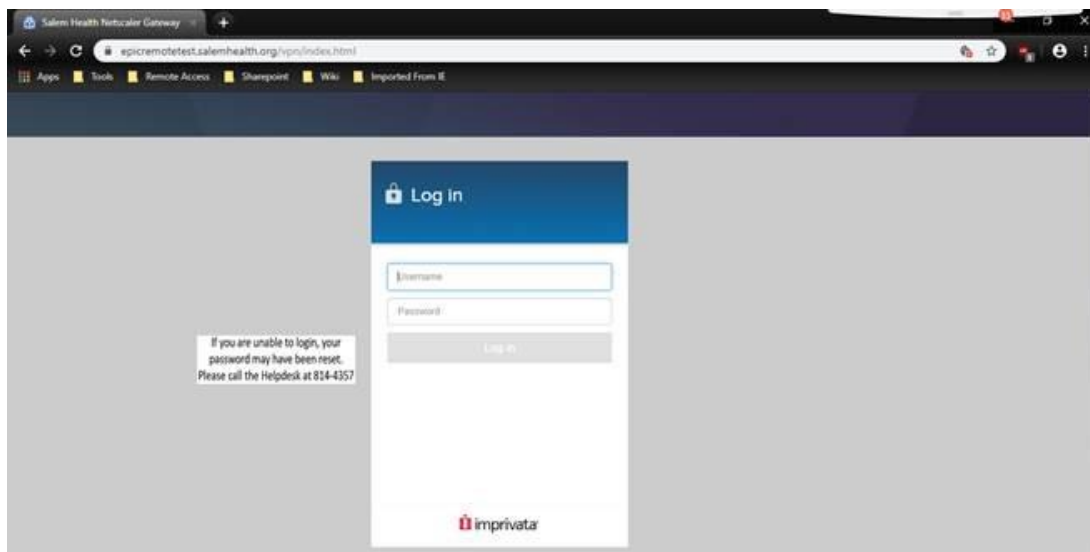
Salem Health Netscaler Gateway

epicremotetest.salemhealth.org/vpn/index.html

Apps Tools Remote Access Sharepoint Wiki Imported From IE

Log in

Username

Password

Log In

If you are unable to login, your password may have been reset. Please call the Helpdesk at 814-4357

imprivata